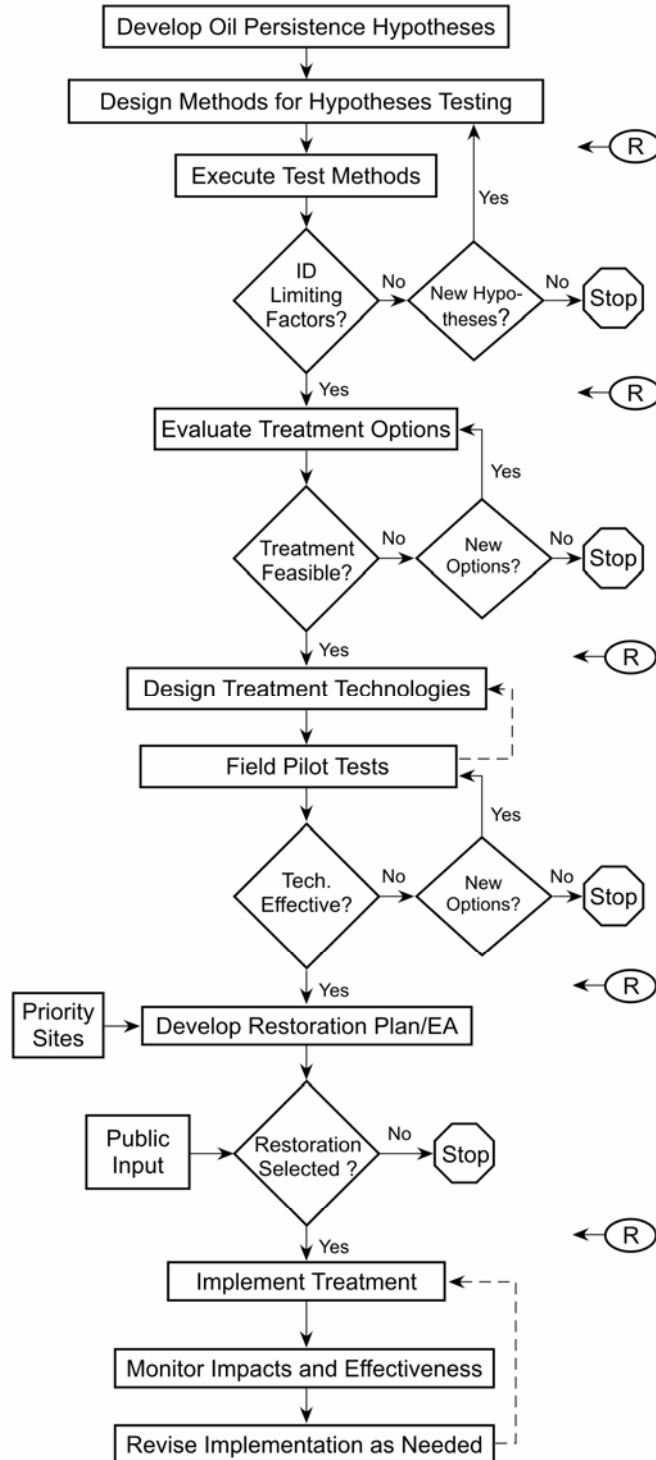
Develop Oil Persistence Hypotheses

Design Methods for Hypotheses Testing

R

Execute Test Methods

Yes

ID Limiting Factors?

No

New Hypotheses?

No

Stop

Yes

R

Evaluate Treatment Options

Yes

Treatment Feasible?

No

New Options?

No

Stop

Yes

R

Design Treatment Technologies

Field Pilot Tests

Yes

Tech. Effective?

No

New Options?

No

Stop

Yes

R

Priority Sites

Develop Restoration Plan/EA

Public Input

Restoration Selected ?

No

Stop

R

Yes

Implement Treatment

Monitor Impacts and Effectiveness

Revise Implementation as Needed